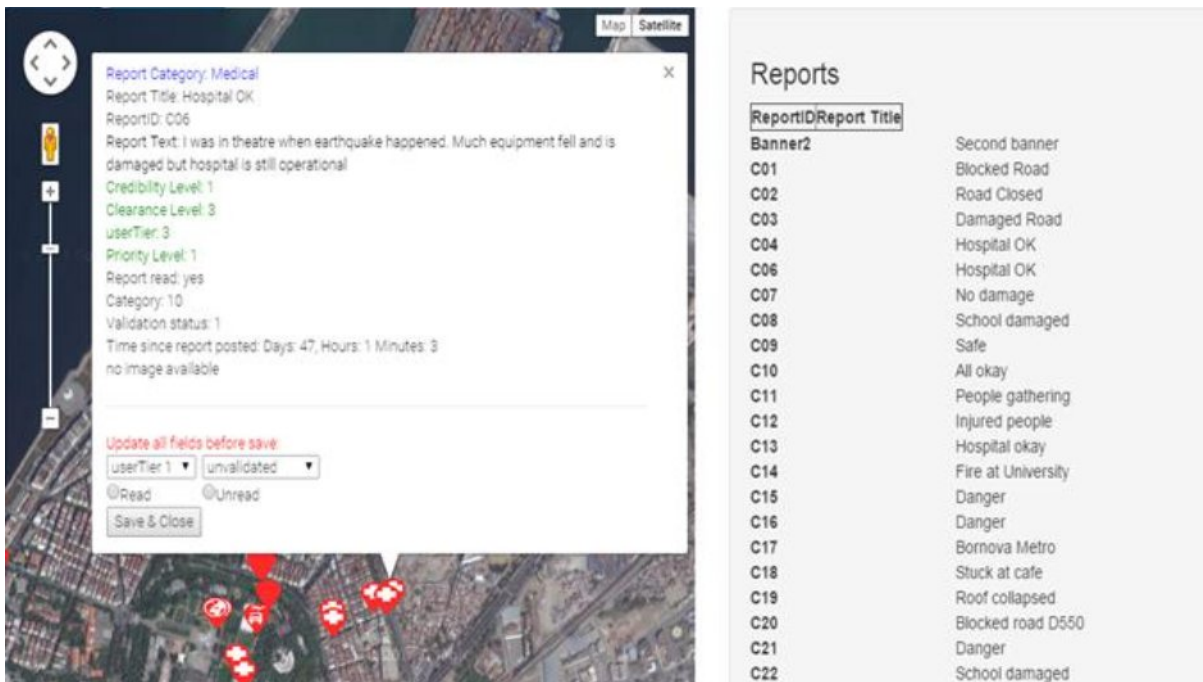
Map Satellite

Report Category: Medical
Report Title: Hospital OK
ReportID: C06
Report Text: I was in theatre when earthquake happened. Much equipment fell and is damaged but hospital is still operational
Credibility Level: 1
Clearance Level: 3
userTier: 3
Priority Level: 1
Report read: yes
Category: 10
Validation status: 1
Time since report posted: Days: 47, Hours: 1 Minutes: 3
no image available

Update all fields before save
userTier 1 ▾ unvalidated ▾
Read Unread
Save & Close

Reports

| ReportID | Report Title |
|---|---|
| Banner2 | Second banner |
| C01 | Blocked Road |
| C02 | Road Closed |
| C03 | Damaged Road |
| C04 | Hospital OK |
| C06 | Hospital OK |
| C07 | No damage |
| C08 | School damaged |
| C09 | Safe |
| C10 | All okay |
| C11 | People gathering |
| C12 | Injured people |
| C13 | Hospital okay |
| C14 | Fire at University |
| C15 | Danger |
| C16 | Danger |
| C17 | Bornova Metro |
| C18 | Stuck at cafe |
| C19 | Roof collapsed |
| C20 | Blocked road D550 |
| C21 | Danger |
| C22 | School damaged |